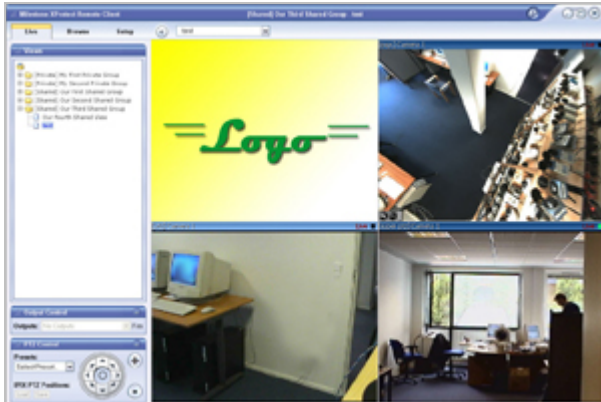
Milestone XProtect Remote Client

[Shared] Our Third Shared Group : test

Live

Browse

Setup

test

Views

[Private] My First Private Group

[Private] My Second Private Group

[Shared] Our First Shared Group

[Shared] Our Second Shared Group

[Shared] Our Third Shared Group

Our Fourth Shared View

test

Logo

Output Control

Outputs:

No Outputs

PTZ Control

Presets:

Select Preset

IPIX PTZ Positions